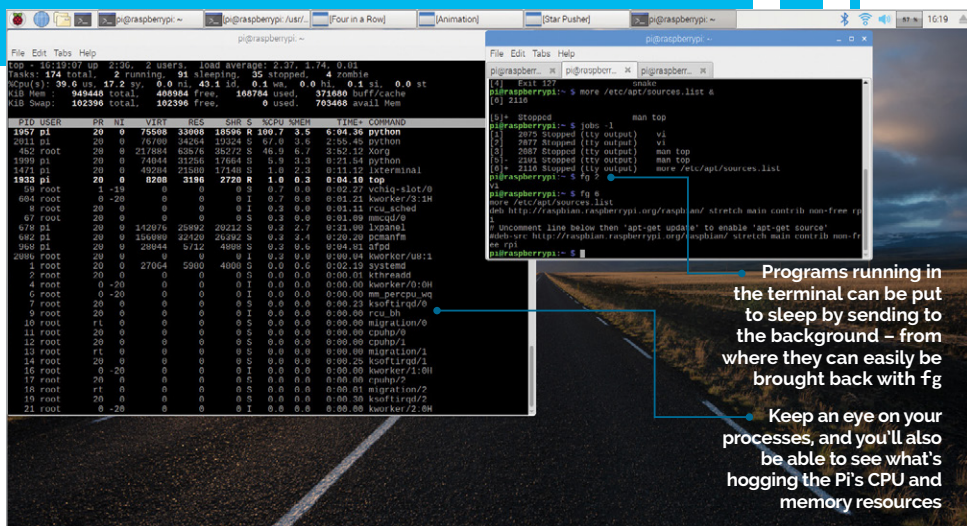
pi@raspberrypi: ~ | pi@raspberrypi: /usr/... | Four in a Row | Animation | Star Pusher | pi@raspberrypi: ~ | 16:19

pi@raspberrypi: ~

File Edit Tabs Help

top - 16:19:07 up 2:36, 2 users, load average: 2.37, 1.74, 0.81
Tasks: 174 total, 2 running, 91 sleeping, 35 stopped, 4 zombie
%Cpu(s): 39.6 us, 17.2 sy, 0.0 ni, 43.1 id, 0.1 wa, 0.0 hi, 0.1 si, 0.0 st
KiB Mem : 949448 total, 408984 free, 168784 used, 371680 buff/cache
KiB Swap: 102396 total, 102396 free, 0 used. 703468 avail Mem

| PID | USER | PR | NI | VIRT | RES | SHR | S | %CPU | %MEM | TIME+ | COMMAND |
|---|---|---|---|---|---|---|---|---|---|---|---|
| 1957 | pi | 20 | 0 | 75508 | 33008 | 18596 | R | 100.7 | 3.5 | 6:04.36 | python |
| 2011 | pi | 20 | 0 | 76700 | 34264 | 19324 | S | 67.9 | 3.6 | 2:55.45 | python |
| 462 | root | 20 | 0 | 217884 | 63576 | 36272 | S | 46.9 | 6.7 | 3:52.12 | Xorg |
| 1999 | pi | 20 | 0 | 74044 | 31256 | 17664 | S | 5.9 | 3.3 | 0:21.54 | python |
| 1471 | pi | 20 | 0 | 49284 | 21580 | 17148 | S | 1.0 | 2.3 | 0:11.12 | lxterminal |
| 1933 | pi | 20 | 0 | 8208 | 3196 | 2720 | R | 1.0 | 0.3 | 0:04.10 | top |
| 59 | root | 1 | -19 | 0 | 0 | 0 | S | 0.7 | 0.0 | 0:02.27 | vchiq-slot/0 |
| 604 | root | 0 | -20 | 0 | 0 | 0 | I | 0.7 | 0.0 | 0:01.21 | kworker/3:1H |
| 9 | root | 20 | 0 | 0 | 0 | 0 | I | 0.3 | 0.0 | 0:01.11 | rcu_sched |
| 67 | root | 20 | 0 | 0 | 0 | 0 | S | 0.3 | 0.0 | 0:01.09 | mmcqd/0 |
| 678 | pi | 20 | 0 | 142076 | 25892 | 20212 | S | 0.3 | 2.7 | 0:31.00 | lxpanel |
| 682 | pi | 20 | 0 | 150080 | 32420 | 26092 | S | 0.3 | 3.4 | 0:20.20 | pcmanfm |
| 968 | pi | 20 | 0 | 28044 | 5712 | 4808 | S | 0.3 | 0.6 | 0:04.81 | afpd |
| 2086 | root | 20 | 0 | 0 | 0 | 0 | I | 0.3 | 0.0 | 0:00.04 | kworker/u8:1 |
| 1 | root | 20 | 0 | 27064 | 5900 | 4808 | S | 0.0 | 0.6 | 0:02.19 | systemd |
| 2 | root | 20 | 0 | 0 | 0 | 0 | S | 0.0 | 0.0 | 0:00.01 | kthreadd |
| 4 | root | 0 | -20 | 0 | 0 | 0 | I | 0.0 | 0.0 | 0:00.00 | kworker/0:0H |
| 6 | root | 0 | -20 | 0 | 0 | 0 | I | 0.0 | 0.0 | 0:00.00 | mm_percpu_wq |
| 7 | root | 20 | 0 | 0 | 0 | 0 | S | 0.0 | 0.0 | 0:00.23 | ksoftirqd/0 |
| 9 | root | 20 | 0 | 0 | 0 | 0 | I | 0.0 | 0.0 | 0:00.00 | rcu_bh |
| 10 | root | rt | 0 | 0 | 0 | 0 | S | 0.0 | 0.0 | 0:00.00 | migration/0 |
| 11 | root | 20 | 0 | 0 | 0 | 0 | S | 0.0 | 0.0 | 0:00.00 | cpuhp/0 |
| 12 | root | 20 | 0 | 0 | 0 | 0 | S | 0.0 | 0.0 | 0:00.00 | cpuhp/1 |
| 13 | root | rt | 0 | 0 | 0 | 0 | S | 0.0 | 0.0 | 0:00.00 | migration/1 |
| 14 | root | 20 | 0 | 0 | 0 | 0 | S | 0.0 | 0.0 | 0:00.25 | ksoftirqd/1 |
| 16 | root | 0 | -20 | 0 | 0 | 0 | I | 0.0 | 0.0 | 0:00.00 | kworker/1:0H |
| 17 | root | 20 | 0 | 0 | 0 | 0 | S | 0.0 | 0.0 | 0:00.00 | cpuhp/2 |
| 18 | root | rt | 0 | 0 | 0 | 0 | S | 0.0 | 0.0 | 0:00.01 | migration/2 |
| 19 | root | 20 | 0 | 0 | 0 | 0 | S | 0.0 | 0.0 | 0:00.30 | ksoftirqd/2 |
| 21 | root | 0 | -20 | 0 | 0 | 0 | I | 0.0 | 0.0 | 0:00.00 | kworker/2:0H |

pi@raspberrypi: ~

File Edit Tabs Help

pi@raspberr... | pi@raspberrypi: ~ | pi@raspberr...

[4] Exit 127 snake
pi@raspberrypi:~ $ more /etc/apt/sources.list &
[6] 2116

[5]+ Stopped man top
pi@raspberrypi:~ $ jobs -l
[1] 2075 Stopped (tty output) vi
[2] 2077 Stopped (tty output) vi
[3] 2087 Stopped (tty output) man top
[5] 2101 Stopped (tty output) man top
[6]+ 2116 Stopped (tty output) more /etc/apt/sources.list
pi@raspberrypi:~ $ fg 2
vi
pi@raspberrypi:~ $ fg 6
more /etc/apt/sources.list
deb http://raspbian.raspberrypi.org/raspbian/ stretch main contrib non-free rpi
# Uncomment line below then 'apt-get update' to enable 'apt-get source'
#deb-src http://raspbian.raspberrypi.org/raspbian/ stretch main contrib non-free rpi
pi@raspberrypi:~ $

Programs running in the terminal can be put to sleep by sending to the background – from where they can easily be brought back with fg

Keep an eye on your processes, and you'll also be able to see what's hogging the Pi's CPU and memory resources